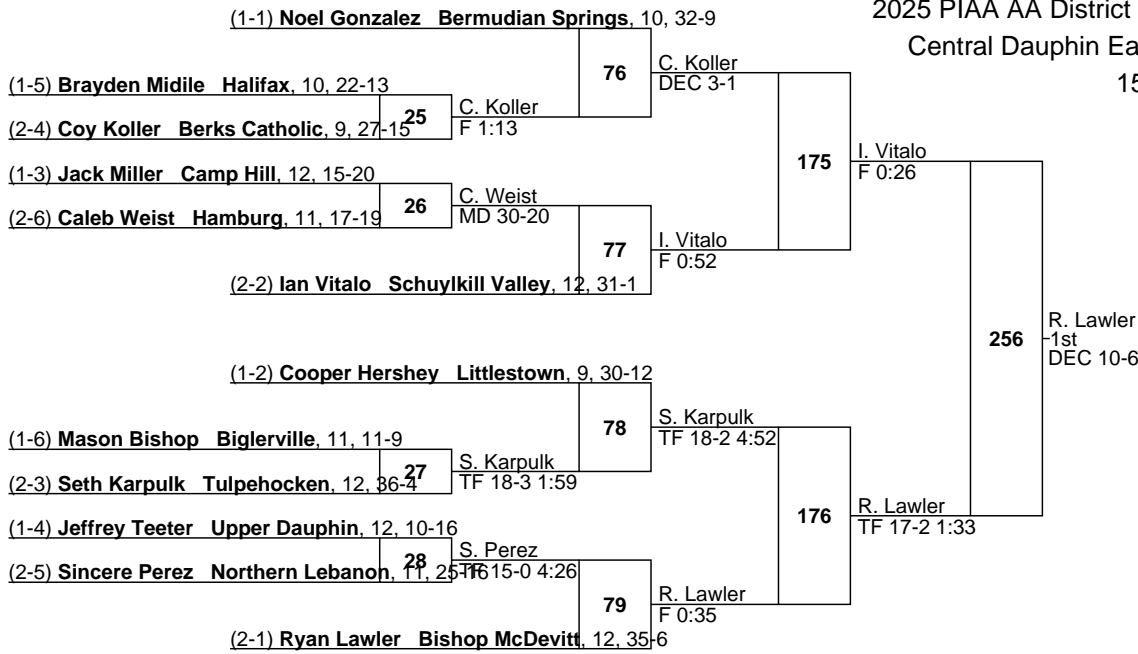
2025 PIAA AA District
Central Dauphin Ea
15

(1-1) **Noel Gonzalez Bermudian Springs**, 10, 32-9

(1-5) **Brayden Midile Halifax**, 10, 22-13

(2-4) **Coy Koller Berks Catholic**, 9, 27-15

25

C. Koller
F 1:13

76

C. Koller
DEC 3-1

(1-3) **Jack Miller Camp Hill**, 12, 15-20

(2-6) **Caleb Weist Hamburg**, 11, 17-19

26

C. Weist
MD 30-20

77

I. Vitalo
F 0:52

(2-2) **Ian Vitalo Schuylkill Valley**, 12, 31-1

175

I. Vitalo
F 0:26

256

R. Lawler
1st
DEC 10-6

(1-2) **Cooper Hershey Littlestown**, 9, 30-12

78

S. Karpulk
TF 18-2 4:52

(1-6) **Mason Bishop Biglerville**, 11, 11-9

(2-3) **Seth Karpulk Tulpehocken**, 12, 36-4

27

S. Karpulk
TF 18-3 1:59

176

R. Lawler
TF 17-2 1:33

(1-4) **Jeffrey Teeter Upper Dauphin**, 12, 10-16

(2-5) **Sincere Perez Northern Lebanon**, 11, 25-16

28

S. Perez
TF 15-0 4:26

79

R. Lawler
F 0:35

(2-1) **Ryan Lawler Bishop McDevitt**, 12, 35-6